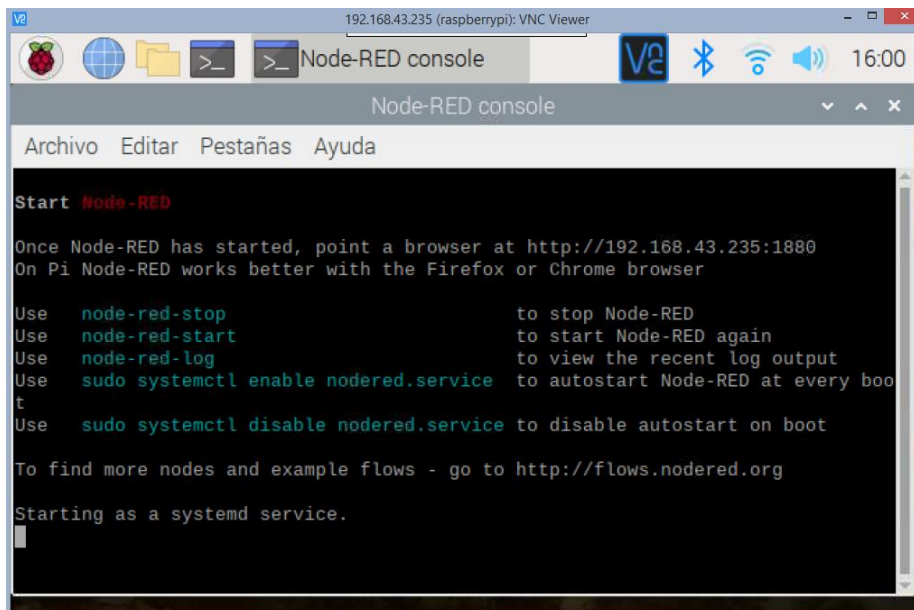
192.168.43.235 (raspberrypi): VNC Viewer

Node-RED console

16:00

Node-RED console

Archivo Editar Pestañas Ayuda

Start Node-RED

Once Node-RED has started, point a browser at http://192.168.43.235:1880
On Pi Node-RED works better with the Firefox or Chrome browser

| | | |
|---|---|---|
| Use | node-red-stop | to stop Node-RED |
| Use | node-red-start | to start Node-RED again |
| Use | node-red-log | to view the recent log output |
| Use | sudo systemctl enable nodered.service | to autostart Node-RED at every boot |
| Use | sudo systemctl disable nodered.service | to disable autostart on boot |

To find more nodes and example flows - go to http://flows.nodered.org

Starting as a systemd service.